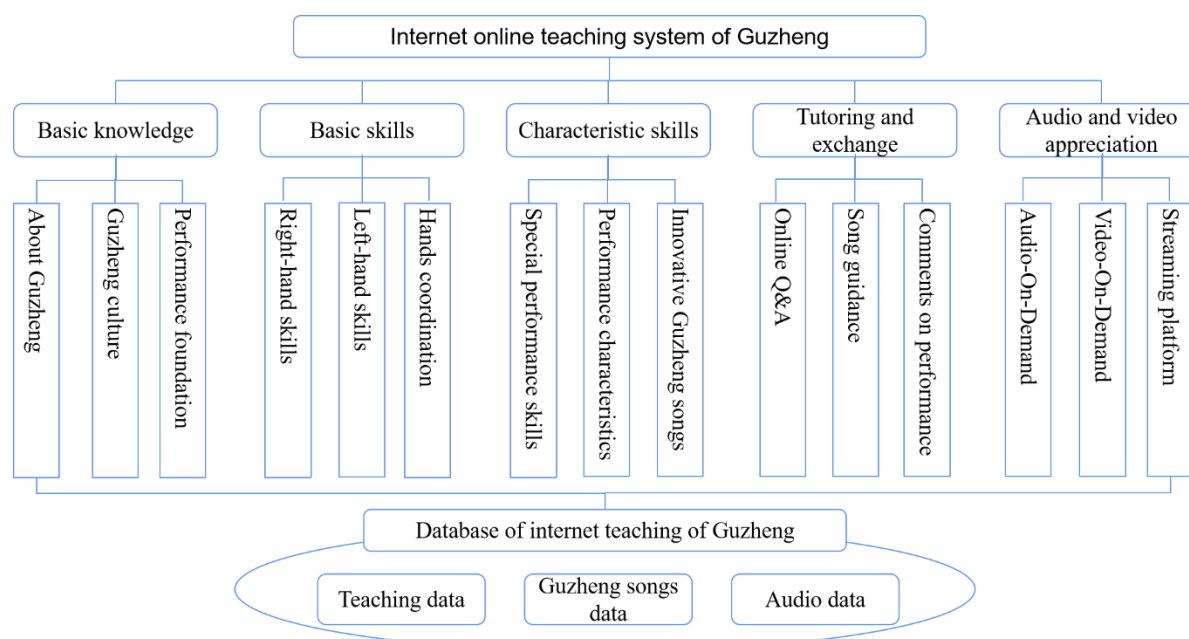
Internet online teaching system of Guzheng

Basic knowledge

About Guzheng

Guzheng culture

Performance foundation

Basic skills

Right-hand skills

Left-hand skills

Hands coordination

Characteristic skills

Special performance skills

Performance characteristics

Innovative Guzheng songs

Tutoring and exchange

Online Q&A

Song guidance

Comments on performance

Audio and video appreciation

Audio-On-Demand

Video-On-Demand

Streaming platform

Database of internet teaching of Guzheng

Teaching data

Guzheng songs data

Audio data